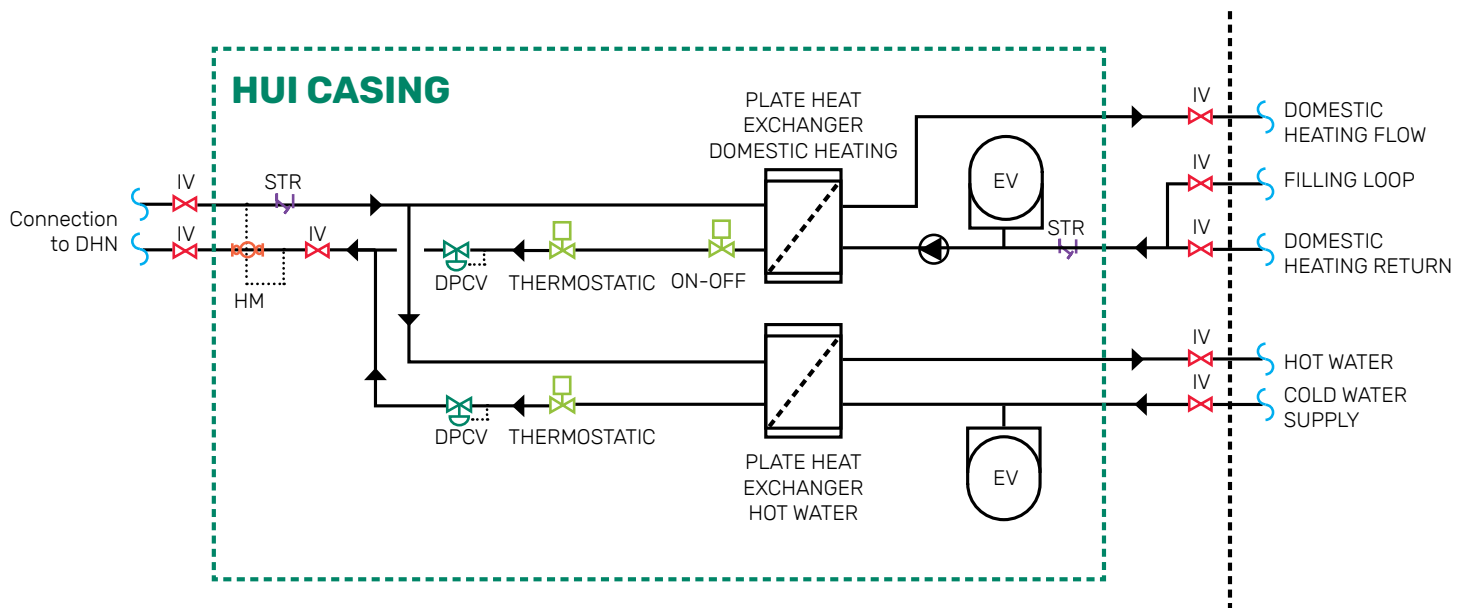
HUI CASING

PLATE HEAT EXCHANGER DOMESTIC HEATING

IV

DOMESTIC HEATING FLOW

EV

IV

FILLING LOOP

Connection to DHN

IV

STR

IV

IV

STR

IV

DOMESTIC HEATING RETURN

HM

DPCV

THERMOSTATIC

ON-OFF

IV

HOT WATER

IV

COLD WATER SUPPLY

DPCV

THERMOSTATIC

PLATE HEAT EXCHANGER HOT WATER

EV